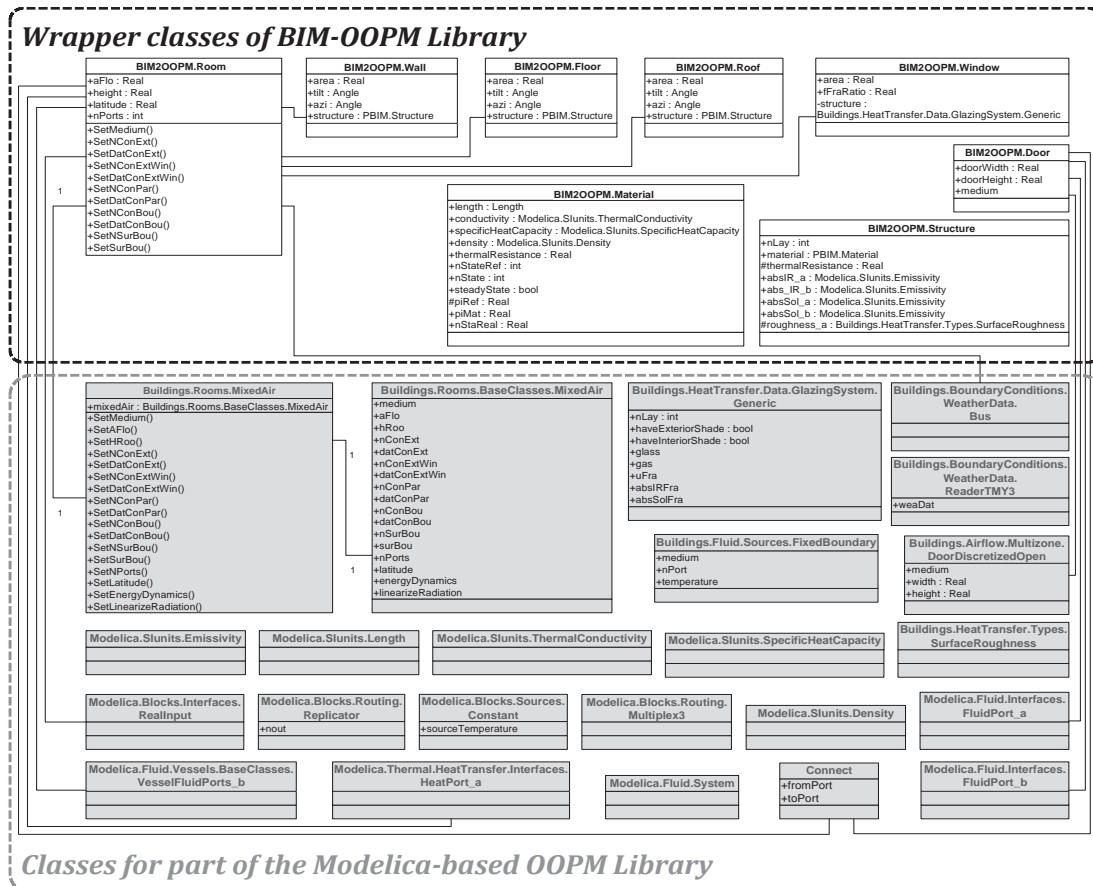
Wrapper classes of BIM-OOPM Library

BIM2OOPM.Room
+aFlo : Real
+height : Real
+latitude : Real
+nPorts : int
+SetMedium()
+SetNConExt()
+SetDatConExt()
+SetNConExtWin()
+SetDatConExtWin()
+SetNConPar()
+SetDatConPar()
+SetNConBou()
+SetDatConBou()
+SetNSurBou()
+SetSurBou()

BIM2OOPM.Wall
+area : Real
+tilt : Angle
+azi : Angle
+structure : PBIM.Structure

BIM2OOPM.Floor
+area : Real
+tilt : Angle
+azi : Angle
+structure : PBIM.Structure

BIM2OOPM.Roof
+area : Real
+tilt : Angle
+azi : Angle
+structure : PBIM.Structure

BIM2OOPM.Window
+area : Real
+fFraRatio : Real
-structure : Buildings.HeatTransfer.Data.GlazingSystem.Generic

BIM2OOPM.Door
+doorWidth : Real
+doorHeight : Real
+medium

1

BIM2OOPM.Material
+length : Length
+conductivity : Modelica.SIunits.ThermalConductivity
+specificHeatCapacity : Modelica.SIunits.SpecificHeatCapacity
+density : Modelica.SIunits.Density
+thermalResistance : Real
+nStateRef : int
+nState : int
+steadyState : bool
#piRef : Real
+piMat : Real
+nStaReal : Real

BIM2OOPM.Structure
+nLay : int
+material : PBIM.Material
#thermalResistance : Real
+absIR_a : Modelica.SIunits.Emissivity
+abs_IR_b : Modelica.SIunits.Emissivity
+absSol_a : Modelica.SIunits.Emissivity
+absSol_b : Modelica.SIunits.Emissivity
#roughness_a : Buildings.HeatTransfer.Types.SurfaceRoughness

Buildings.Rooms.MixedAir
+mixedAir : Buildings.Rooms.BaseClasses.MixedAir
+SetMedium()
+SetAFlo()
+SetHRoo()
+SetNConExt()
+SetDatConExt()
+SetNConExtWin()
+SetDatConExtWin()
+SetNConPar()
+SetDatConPar()
+SetNConBou()
+SetDatConBou()
+SetNSurBou()
+SetSurBou()
+SetNPorts()
+SetLatitude()
+SetEnergyDynamics()
+SetLinearizeRadiation()

1

1

1

Buildings.Rooms.BaseClasses.MixedAir
+medium
+aFlo
+hRoo
+nConExt
+datConExt
+nConExtWin
+datConExtWin
+nConPar
+datConPar
+nConBou
+datConBou
+nSurBou
+surBou
+nPorts
+latitude
+energyDynamics
+linearizeRadiation

Buildings.HeatTransfer.Data.GlazingSystem.Generic
+nLay : int
+haveExteriorShade : bool
+haveInteriorShade : bool
+glass
+gas
+uFra
+absIRFra
+absSolFra

Buildings.BoundaryConditions.WeatherData.Bus

Buildings.BoundaryConditions.WeatherData.ReaderTMY3
+weaDat

Buildings.Fluid.Sources.FixedBoundary
+medium
+nPort
+temperature

Buildings.Airflow.Multizone.DoorDiscretizedOpen
+medium
+width : Real
+height : Real

Modelica.SIunits.Emissivity

Modelica.SIunits.Length

Modelica.SIunits.ThermalConductivity

Modelica.SIunits.SpecificHeatCapacity

Buildings.HeatTransfer.Types.SurfaceRoughness

Modelica.Blocks.Interfaces.RealInput

Modelica.Blocks.Routing.Replicator
+nout

Modelica.Blocks.Sources.Constant
+sourceTemperature

Modelica.Blocks.Routing.Multiplex3

Modelica.SIunits.Density

Modelica.Fluid.Interfaces.FluidPort_a

Modelica.Fluid.Vessels.BaseClasses.VesselFluidPorts_b

Modelica.Thermal.HeatTransfer.Interfaces.HeatPort_a

Modelica.Fluid.System

Connect
+fromPort
+toPort

Modelica.Fluid.Interfaces.FluidPort_b

Classes for part of the Modelica-based OOPM Library